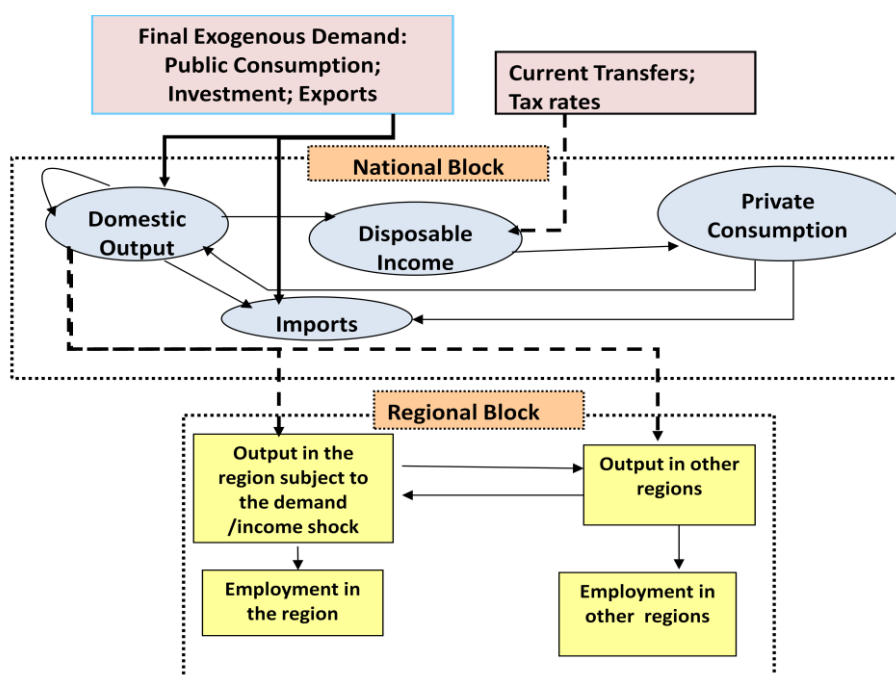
Final Exogenous Demand: Public Consumption; Investment; Exports

Current Transfers; Tax rates

National Block

Domestic Output

Disposable Income

Private Consumption

Imports

Regional Block

Output in the region subject to the demand /income shock

Output in other regions

Employment in the region

Employment in other regions